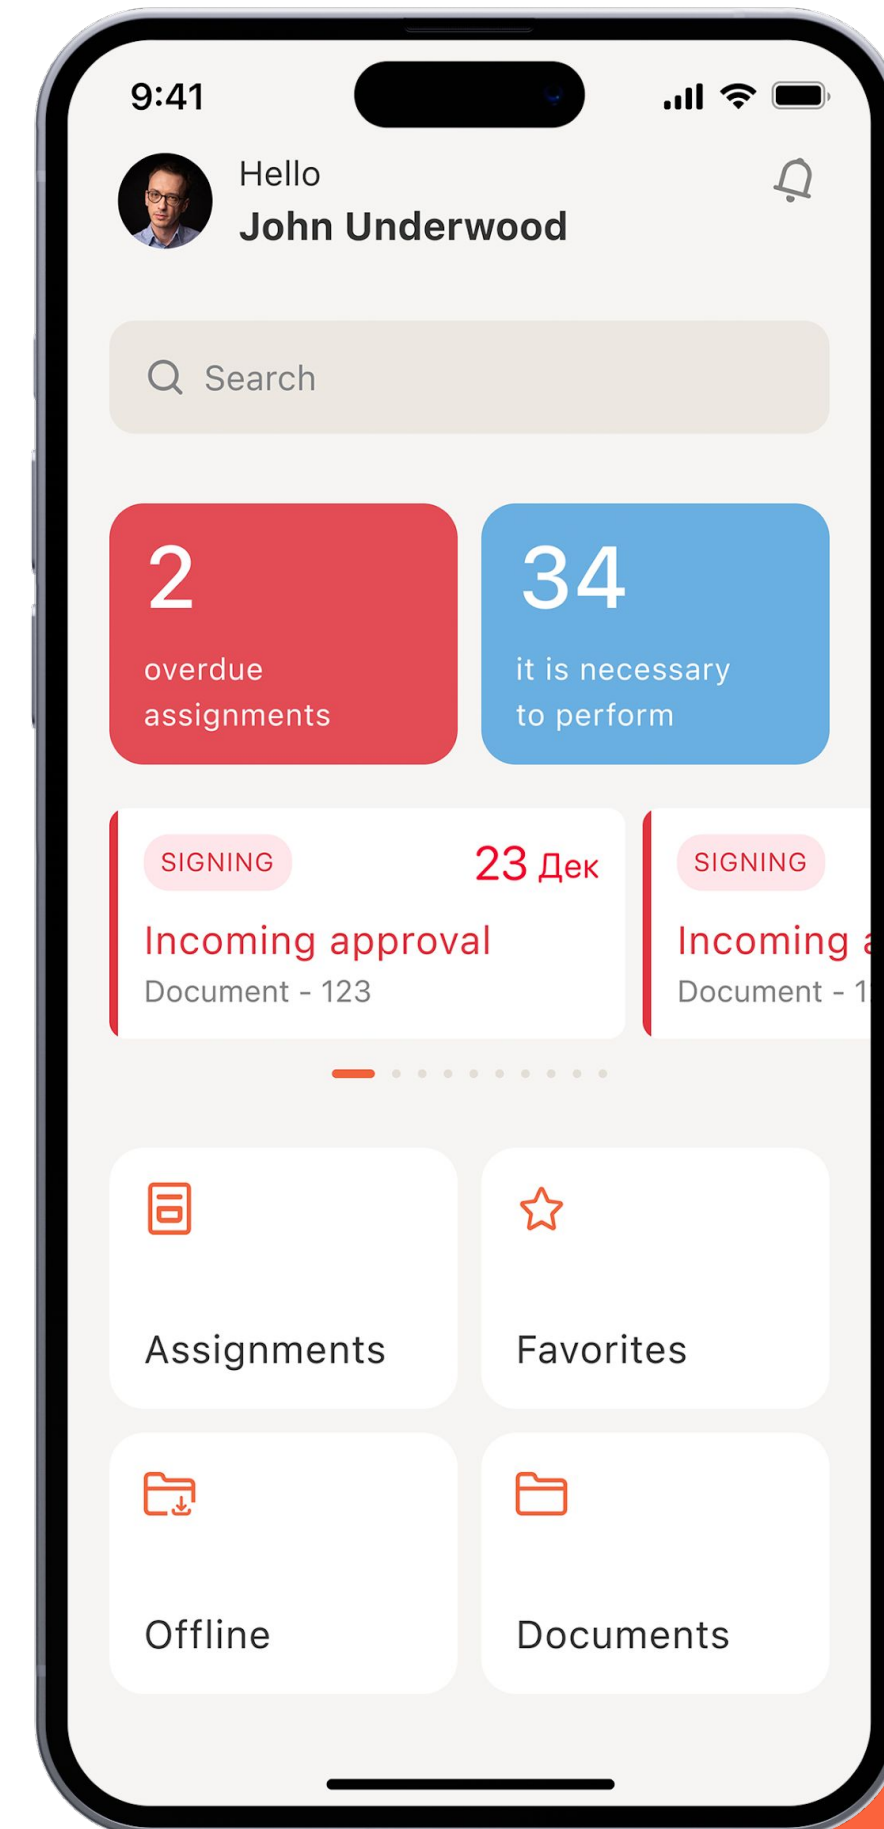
9:41

Hello
John Underwood

Search

2
overdue assignments

34
it is necessary to perform

SIGNING
23 Дек
Incoming approval
Document - 123

SIGNING
Incoming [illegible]
Document - 1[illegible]

Assignments

Favorites

Offline

Documents